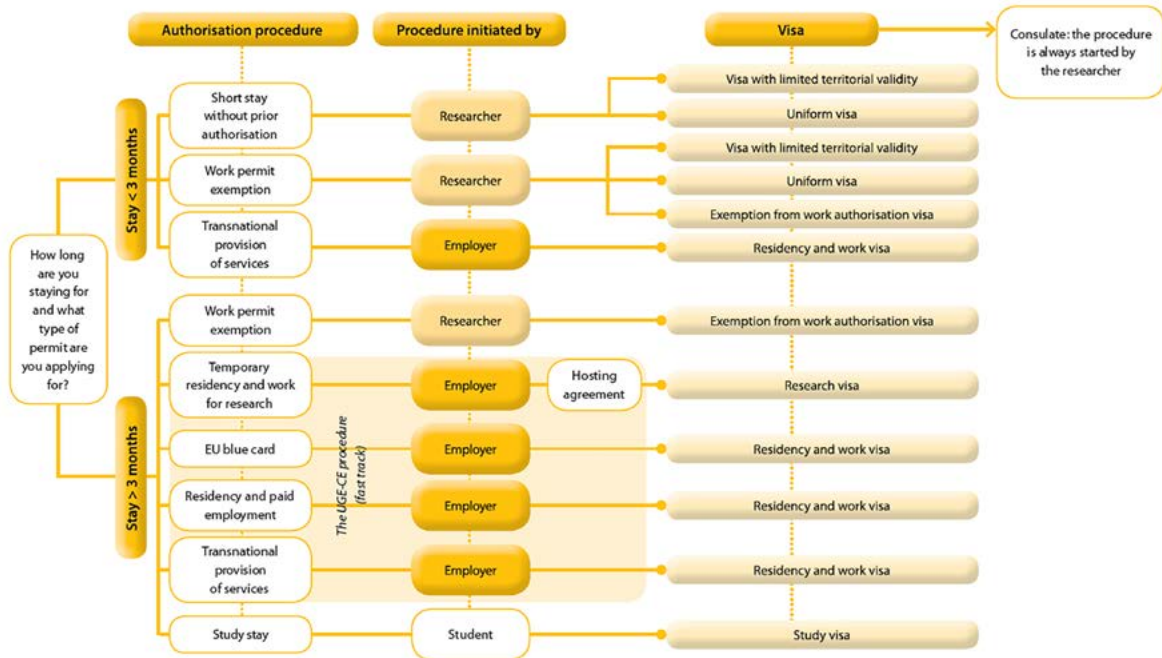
Authorisation procedure

Procedure initiated by

Visa

Consulate: the procedure is always started by the researcher

How long are you staying for and what type of permit are you applying for?

Stay < 3 months

Short stay without prior authorisation

Researcher

Visa with limited territorial validity

Uniform visa

Work permit exemption

Researcher

Visa with limited territorial validity

Uniform visa

Exemption from work authorisation visa

Transnational provision of services

Employer

Residency and work visa

Stay > 3 months

Work permit exemption

Researcher

Exemption from work authorisation visa

Temporary residency and work for research

Employer

Hosting agreement

Research visa

EU blue card

Employer

Residency and work visa

Residency and paid employment

Employer

Residency and work visa

Transnational provision of services

Employer

Residency and work visa

The UGE-CE procedure (fast track)

Study stay

Student

Study visa